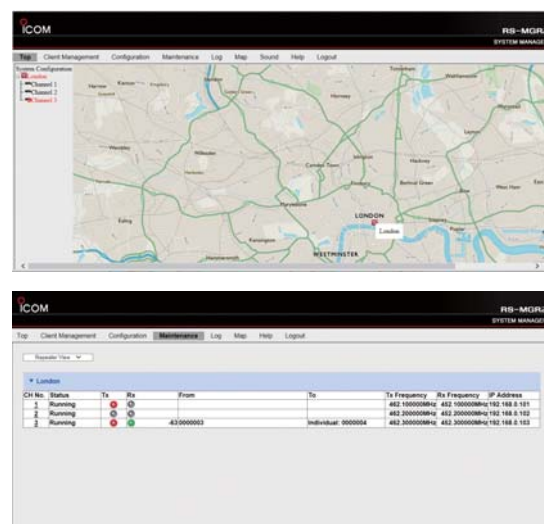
ICOM

RS-MGR
SYSTEM MANAGE

Top Client Management Configuration Maintenance Log Map Sound Help Logout

System Configuration
London
Channel 1
Channel 2
Channel 3

Harrow
Kenton
Wembley
Ealing
Kensington
Marylebone
Camden Town
Islington
Hackney
Tottenham
Walthamstow
Hornsey
Bethnal Green
Stratford
West Ham
LONDON
London
WESTMINSTER
Brixton

ICOM

RS-MGR
SYSTEM MANAGE

Top Client Management Configuration Maintenance Log Map Help Logout

Repeater View

▼ London

| CH No. | Status | Tx | Rx | From | To | Tx Frequency | Rx Frequency | IP Address |
|---|---|---|---|---|---|---|---|---|
| 1 | Running | | | | | 462.100000MHz | 452.100000MHz | 192.168.0.101 |
| 2 | Running | | | | | 462.200000MHz | 452.200000MHz | 192.168.0.102 |
| 3 | Running | | | 63:0000003 | Individual: 0000004 | 462.300000MHz | 452.300000MHz | 192.168.0.103 |